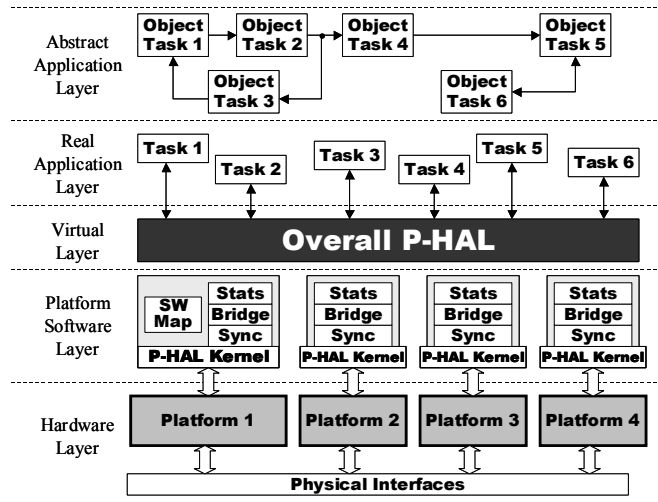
Abstract Application Layer

Object Task 1
Object Task 2
Object Task 4
Object Task 5
Object Task 3
Object Task 6

Real Application Layer

Task 1
Task 2
Task 3
Task 4
Task 5
Task 6

Virtual Layer

Overall P-HAL

Platform Software Layer

SW Map
Stats
Bridge
Sync
P-HAL Kernel

Stats
Bridge
Sync
P-HAL Kernel

Stats
Bridge
Sync
P-HAL Kernel

Stats
Bridge
Sync
P-HAL Kernel

Hardware Layer

Platform 1
Platform 2
Platform 3
Platform 4

Physical Interfaces